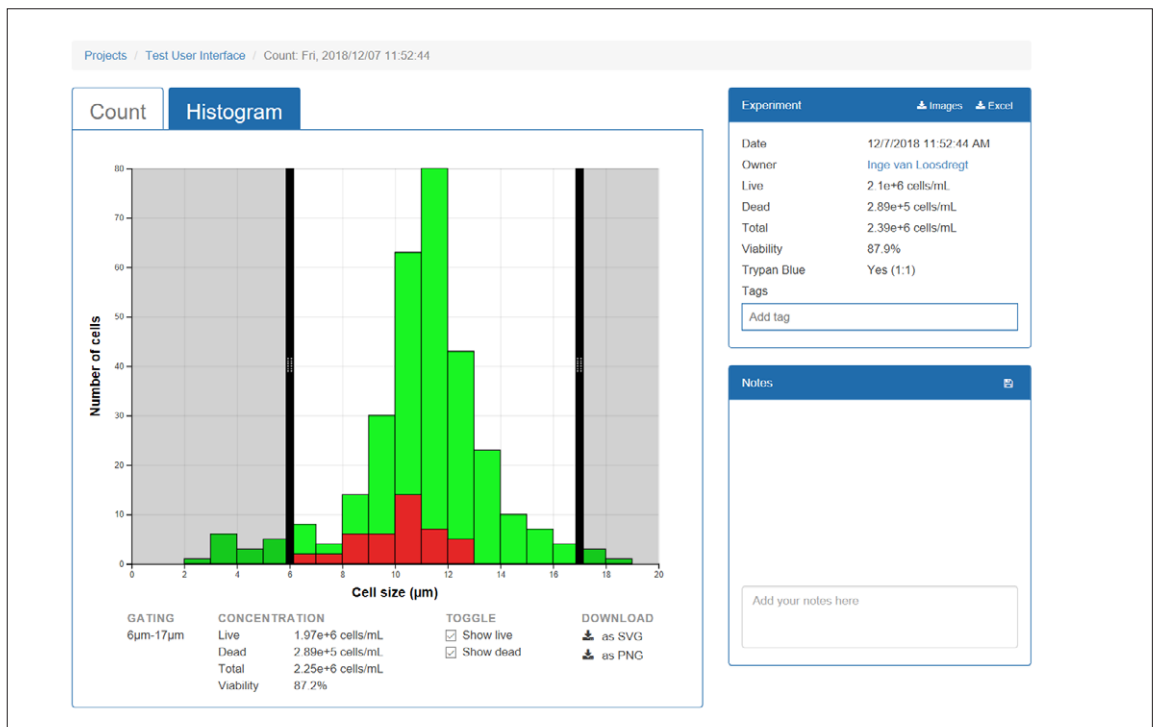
Projects / Test User Interface / Count: Fri, 2018/12/07 11:52:44

Count Histogram

Number of cells

80
70
60
50
40
30
20
10
0

0 2 4 6 8 10 12 14 16 18 20

Cell size (µm)

GATING
6µm-17µm

CONCENTRATION
| | |
|---|---|
| Live | 1.97e+6 cells/mL |
| Dead | 2.89e+5 cells/mL |
| Total | 2.25e+6 cells/mL |
| Viability | 87.2% |

TOGGLE
Show live
Show dead

DOWNLOAD
as SVG
as PNG

Experiment Images Excel

| | |
|---|---|
| Date | 12/7/2018 11:52:44 AM |
| Owner | Inge van Loosdregt |
| Live | 2.1e+6 cells/mL |
| Dead | 2.89e+5 cells/mL |
| Total | 2.39e+6 cells/mL |
| Viability | 87.9% |
| Trypan Blue | Yes (1:1) |
| Tags | |

Add tag

Notes

Add your notes here